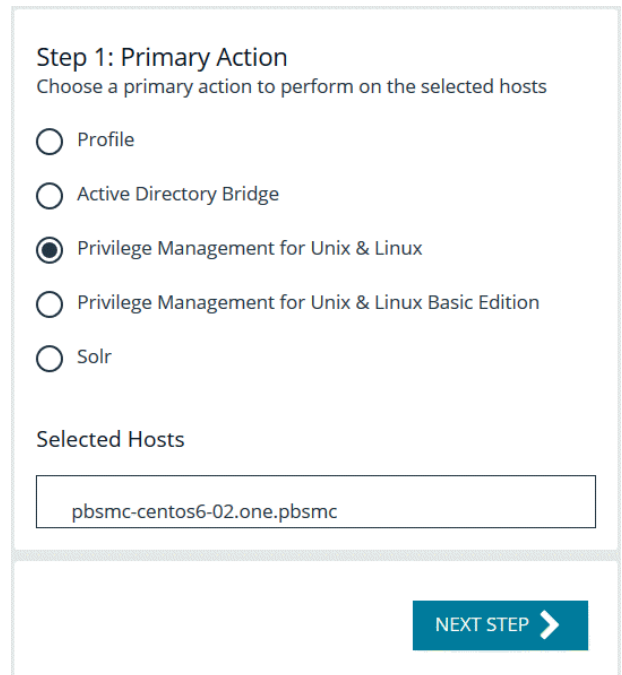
Step 1: Primary Action
Choose a primary action to perform on the selected hosts

Profile

Active Directory Bridge

Privilege Management for Unix & Linux

Privilege Management for Unix & Linux Basic Edition

Solr

Selected Hosts

pbsmc-centos6-02.one.pbsmc

NEXT STEP